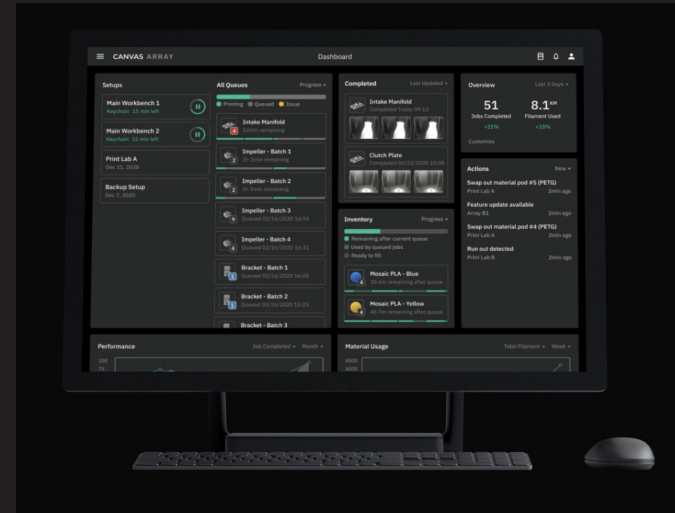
CANVAS ARRAY

Dashboard

Setups

Main Workbench 1
Keychain 13 min left

Main Workbench 2
Keychain 13 min left

Print Lab A
Dec 11, 2020

Backup Setup
Dec 7, 2020

All Queues

Progress

Printing Queued Issue

Intake Manifold
32min remaining

Impeller - Batch 1
2h 3min remaining

Impeller - Batch 2
2h 3min remaining

Impeller - Batch 3
Queued 03/16/2020 16:23

Impeller - Batch 4
Queued 03/16/2020 16:23

Bracket - Batch 1
Queued 03/16/2020 16:00

Bracket - Batch 2
Queued 03/16/2020 16:23

Bracket - Batch 3

Completed

Last Updated

Intake Manifold
Completed Today 09:13

Clutch Plate
Completed 12/10/2020 16:23

Inventory

Progress

Remaining after current queue
Used by queued jobs
Ready to fill

Mosaic PLA - Blue
30.6m remaining after queue

Mosaic PLA - Yellow
46.7m remaining after queue

Overview

Last 3 Days

51
Jobs Completed
+21%

8.1 KM
Filament Used
+15%

Customize

Actions

New

Swap out material pod #5 (PETG)
Print Lab A
2min ago

Feature update available
Array 01
2min ago

Swap out material pod #4 (PETG)
Print Lab A
2min ago

Run out detected
Print Lab B
2min ago

Performance

Job Completed
Month

Material Usage

Total Filament
Week